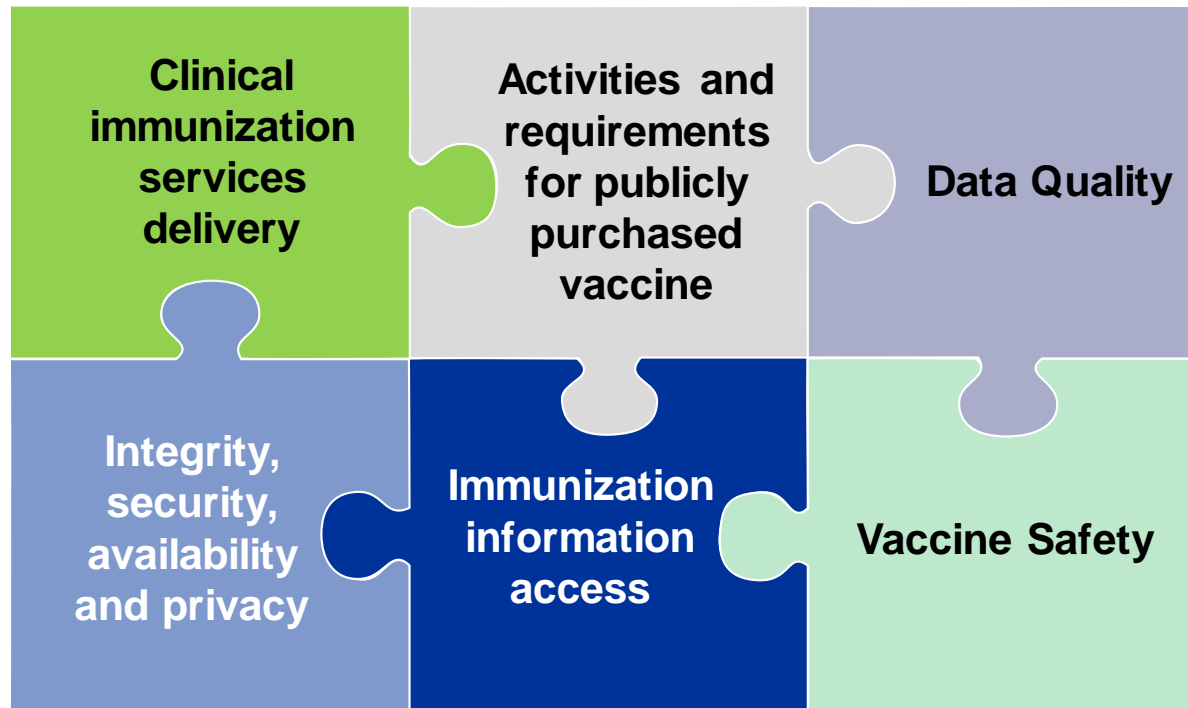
Clinical immunization services delivery

Activities and requirements for publicly purchased vaccine

Data Quality

Integrity, security, availability and privacy

Immunization information access

Vaccine Safety